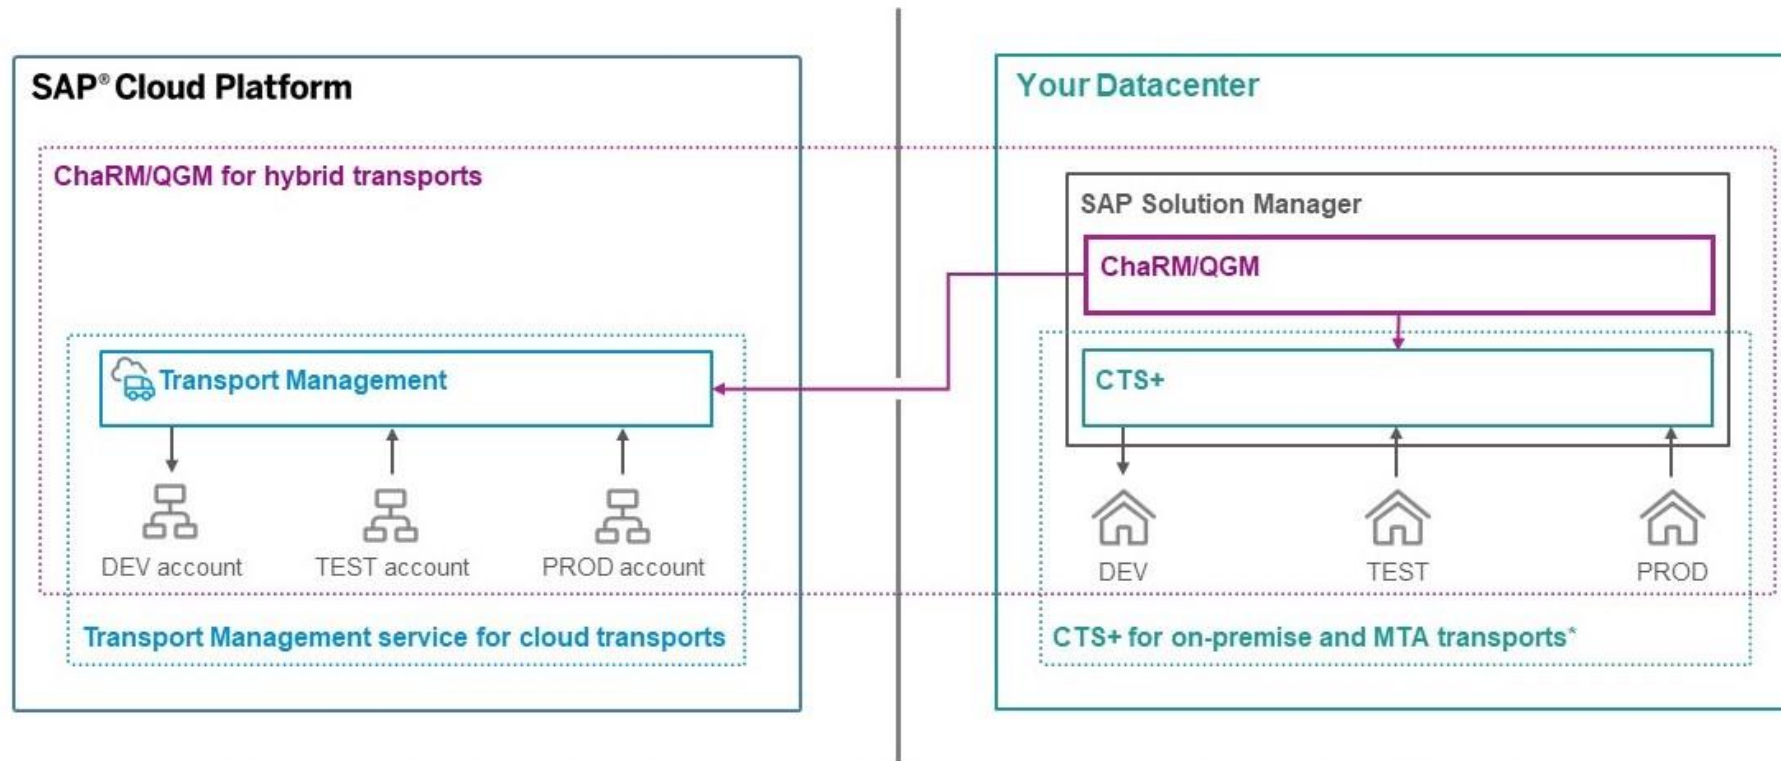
SAP® Cloud Platform

ChaRM/QGM for hybrid transports

Transport Management

DEV account

TEST account

PROD account

Transport Management service for cloud transports

Your Datacenter

SAP Solution Manager

ChaRM/QGM

CTS+

DEV

TEST

PROD

CTS+ for on-premise and MTA transports*